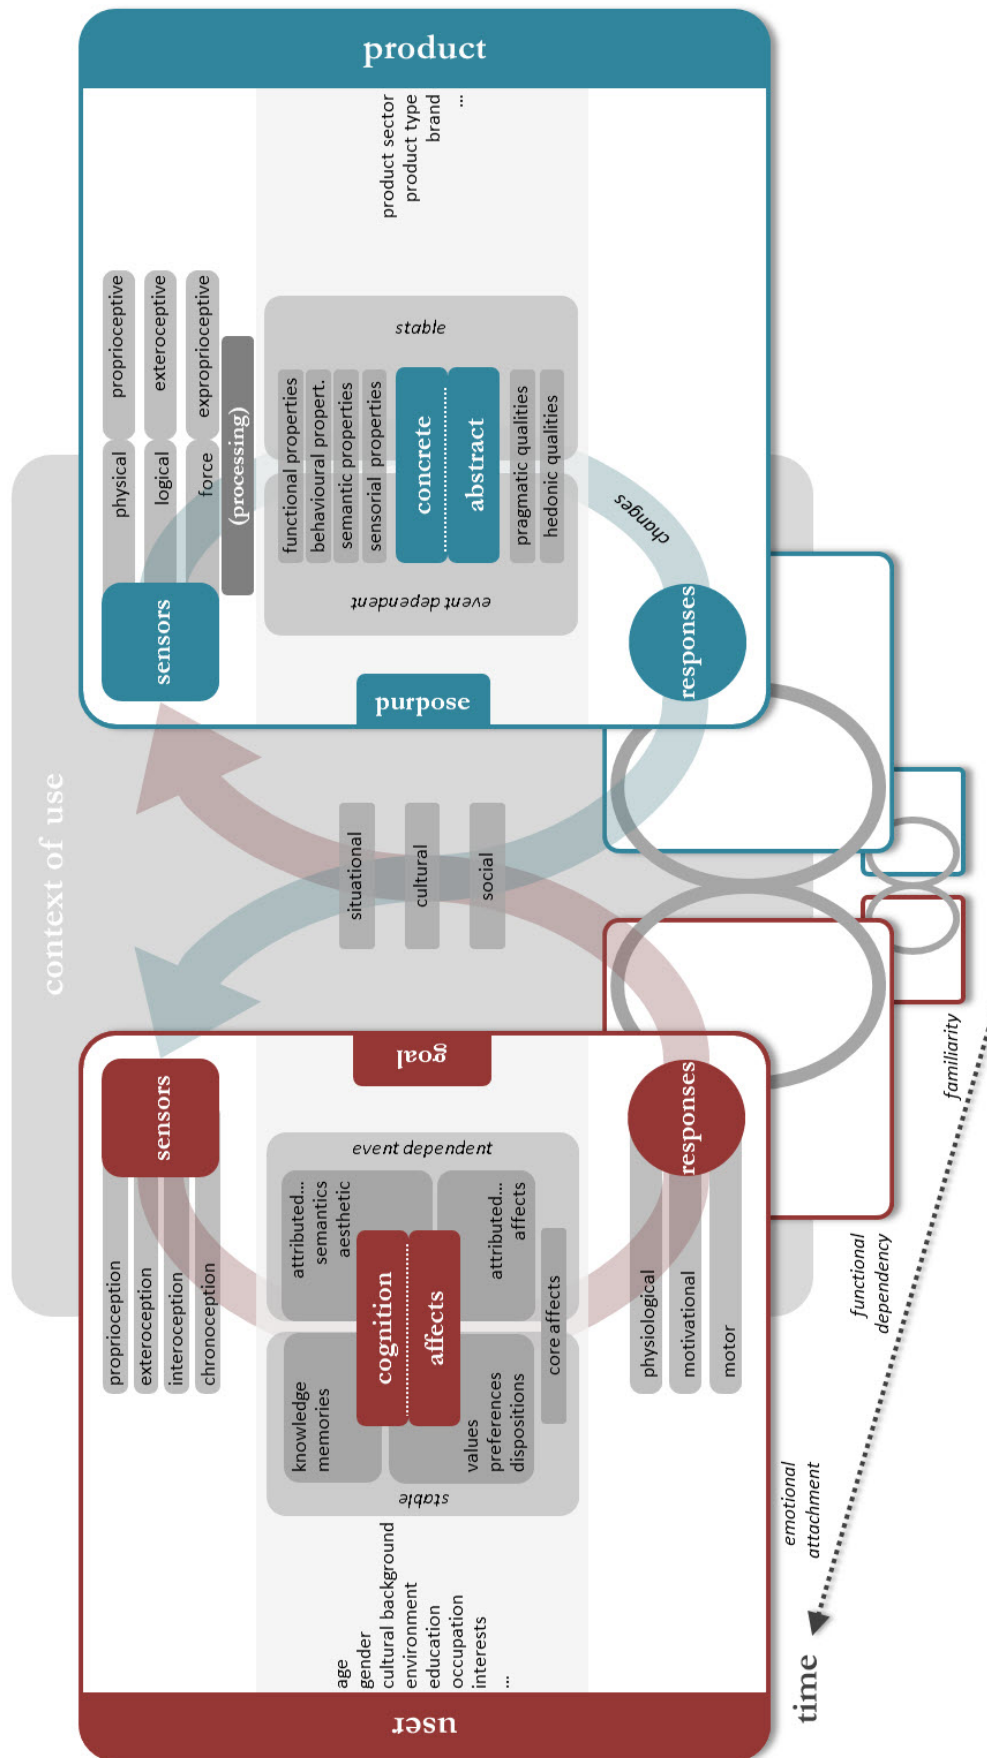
product

product sector
product type
brand
...

physical
proprioceptive
logical
exteroceptive
force
expropriocepive
(processing)
sensors

stable
functional properties
behavioural propert.
semantic properties
sensorial properties
concrete
abstract
pragmatic qualities
hedonic qualities
event dependent

changes
responses
purpose

context of use

situational
cultural
social

goal
sensors
proprioception
exteroception
interoception
chronoception

event dependent
attributed...
semantics
aesthetic
attributed...
affects
cognition
affects
core affects
knowledge
memories
values
preferences
dispositions
stable

responses
physiological
motivational
motor

age
gender
cultural background
environment
education
occupation
interests
...

user

familiarity
functional dependency
emotional attachment
time